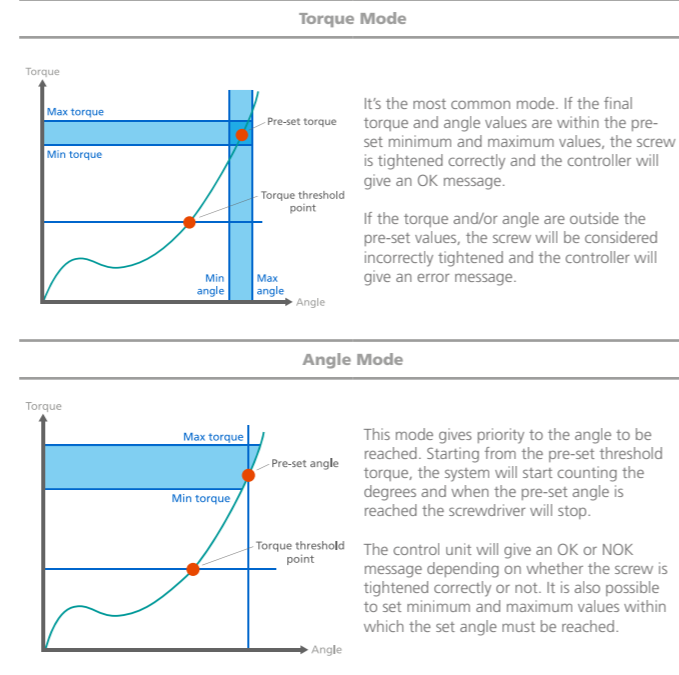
Torque Mode

Torque

Max torque

Pre-set torque

Min torque

Torque threshold point

Min angle

Max angle

Angle

It's the most common mode. If the final torque and angle values are within the pre-set minimum and maximum values, the screw is tightened correctly and the controller will give an OK message.

If the torque and/or angle are outside the pre-set values, the screw will be considered incorrectly tightened and the controller will give an error message.

Angle Mode

Torque

Max torque

Pre-set angle

Min torque

Torque threshold point

Angle

This mode gives priority to the angle to be reached. Starting from the pre-set threshold torque, the system will start counting the degrees and when the pre-set angle is reached the screwdriver will stop.

The control unit will give an OK or NOK message depending on whether the screw is tightened correctly or not. It is also possible to set minimum and maximum values within which the set angle must be reached.